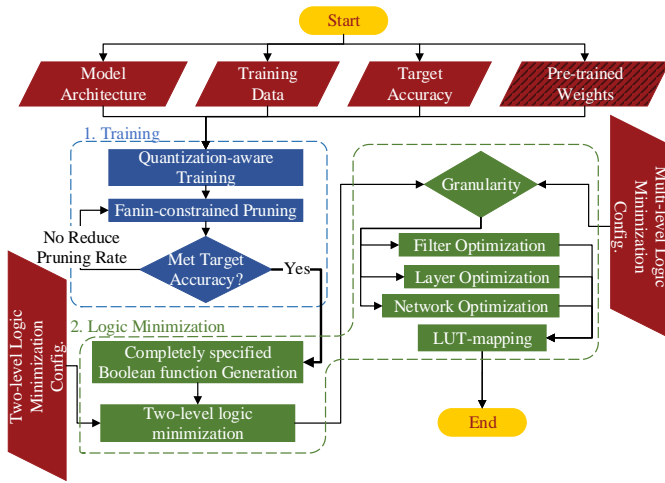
Start

Model Architecture

Training Data

Target Accuracy

Pre-trained Weights

1. Training

Quantization-aware Training

Fanin-constrained Pruning

No Reduce Pruning Rate

Met Target Accuracy?

Yes

2. Logic Minimization

Completely specified Boolean function Generation

Two-level logic minimization

Two-level Logic Minimization Config.

Granularity

Filter Optimization

Layer Optimization

Network Optimization

LUT-mapping

End

Multi-level Logic Minimization Config.